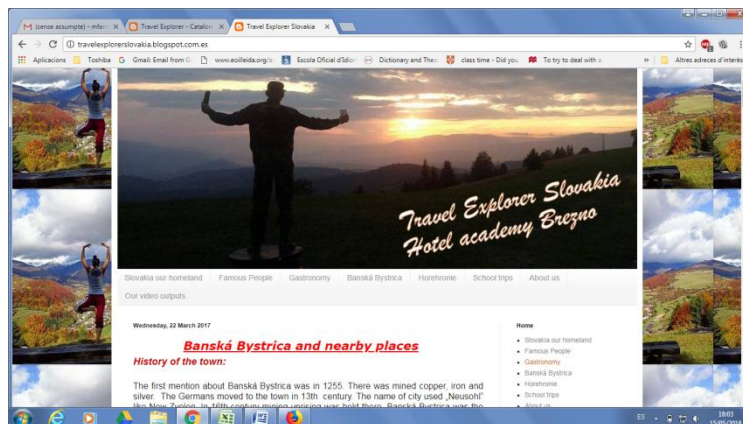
(sense assumpte) - infor ×
Travel Explorer - Catalon ×
Travel Explorer Slovakia ×

travelexplorerslovakia.blogspot.com.es

Aplicacions Toshiba Gmail: Email from G www.eoilleida.org/e Escola Oficial d'Idio Dictionary and Thes class time - Did you To try to deal with a » Altres adreces d'interès

Travel Explorer Slovakia
Hotel academy Brezno

Slovakia our homeland Famous People Gastronomy Banská Bystrica Horehronie School trips About us
Our video outputs

Wednesday, 22 March 2017

Banská Bystrica and nearby places

History of the town:

The first mention about Banská Bystrica was in 1255. There was mined copper, iron and silver. The Germans moved to the town in 13th century. The name of city used „Neusohl" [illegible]

Home
Slovakia our homeland
Famous People
Gastronomy
Banská Bystrica
Horehronie
School trips
About us

ES 18:03
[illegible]